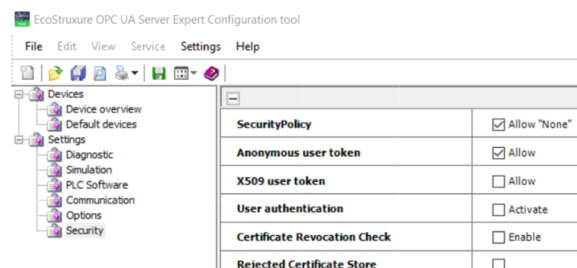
EcoStruxure OPC UA Server Expert Configuration tool

File Edit View Service Settings Help

Devices
Device overview
Default devices
Settings
Diagnostic
Simulation
PLC Software
Communication
Options
Security

| | |
|---|---|
| SecurityPolicy | ☑ Allow "None" |
| Anonymous user token | ☑ Allow |
| X509 user token | ☐ Allow |
| User authentication | ☐ Activate |
| Certificate Revocation Check | ☐ Enable |
| Rejected Certificate Store | ☐ |